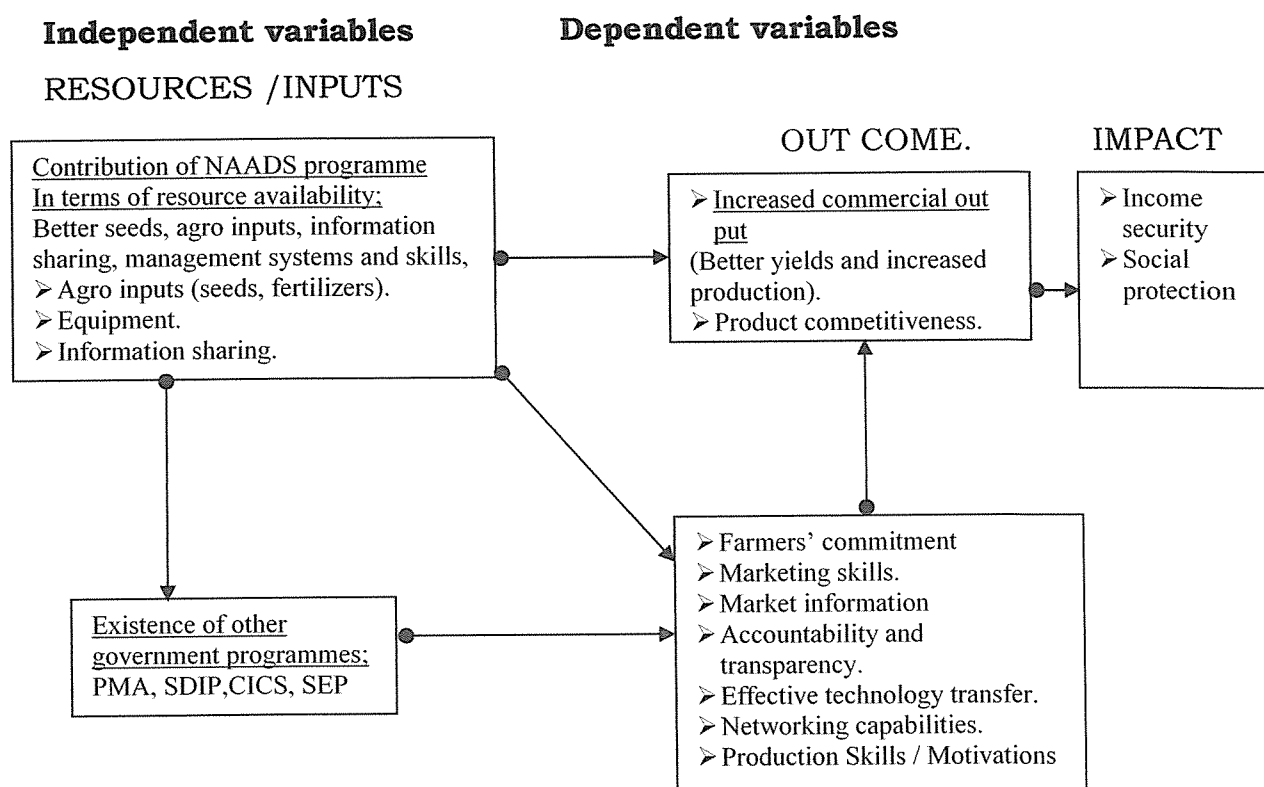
**Independent variables** **Dependent variables**

RESOURCES /INPUTS

OUT COME.

IMPACT

Contribution of NAADS programme In terms of resource availability;
Better seeds, agro inputs, information sharing, management systems and skills,
➢ Agro inputs (seeds, fertilizers).
➢ Equipment.
➢ Information sharing.

➢ Increased commercial out put
(Better yields and increased production).
➢ Product competitiveness.

➢ Income security
➢ Social protection

Existence of other government programmes;
PMA, SDIP,CICS, SEP

➢ Farmers' commitment
➢ Marketing skills.
➢ Market information
➢ Accountability and transparency.
➢ Effective technology transfer.
➢ Networking capabilities.
➢ Production Skills / Motivations